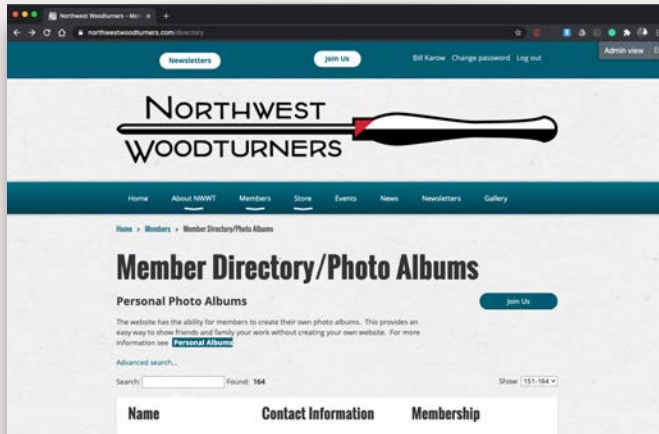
Northwest Woodturners - Me ×

northwestwoodturners.com/directory

Admin view

Newsletters

Join Us

Bill Karow Change password Log out

NORTHWEST WOODTURNERS

Home About NWWT Members Store Events News Newsletters Gallery

Home > Members > Member Directory/Photo Albums

Member Directory/Photo Albums

Personal Photo Albums

Join Us

The website has the ability for members to create their own photo albums. This provides an easy way to show friends and family your work without creating your own website. For more information see Personal Albums

Advanced search...

Search: Found: 164

Show: 151-164

| Name | Contact Information | Membership |
|---|---|---|